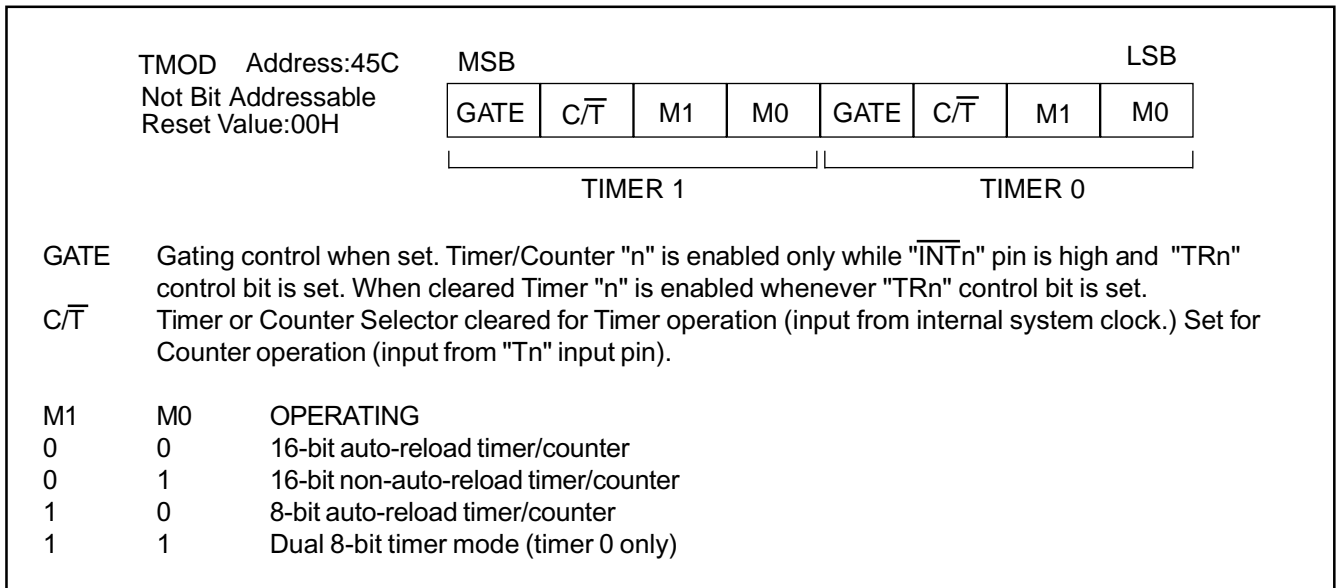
TMOD Address:45C
Not Bit Addressable
Reset Value:00H

MSB LSB

| GATE | C/$\overline{T}$ | M1 | M0 | GATE | C/$\overline{T}$ | M1 | M0 |
|---|---|---|---|---|---|---|---|

TIMER 1 TIMER 0

GATE Gating control when set. Timer/Counter "n" is enabled only while "$\overline{INT}$n" pin is high and "TRn" control bit is set. When cleared Timer "n" is enabled whenever "TRn" control bit is set.
C/$\overline{T}$ Timer or Counter Selector cleared for Timer operation (input from internal system clock.) Set for Counter operation (input from "Tn" input pin).

| M1 | M0 | OPERATING |
|---|---|---|
| 0 | 0 | 16-bit auto-reload timer/counter |
| 0 | 1 | 16-bit non-auto-reload timer/counter |
| 1 | 0 | 8-bit auto-reload timer/counter |
| 1 | 1 | Dual 8-bit timer mode (timer 0 only) |